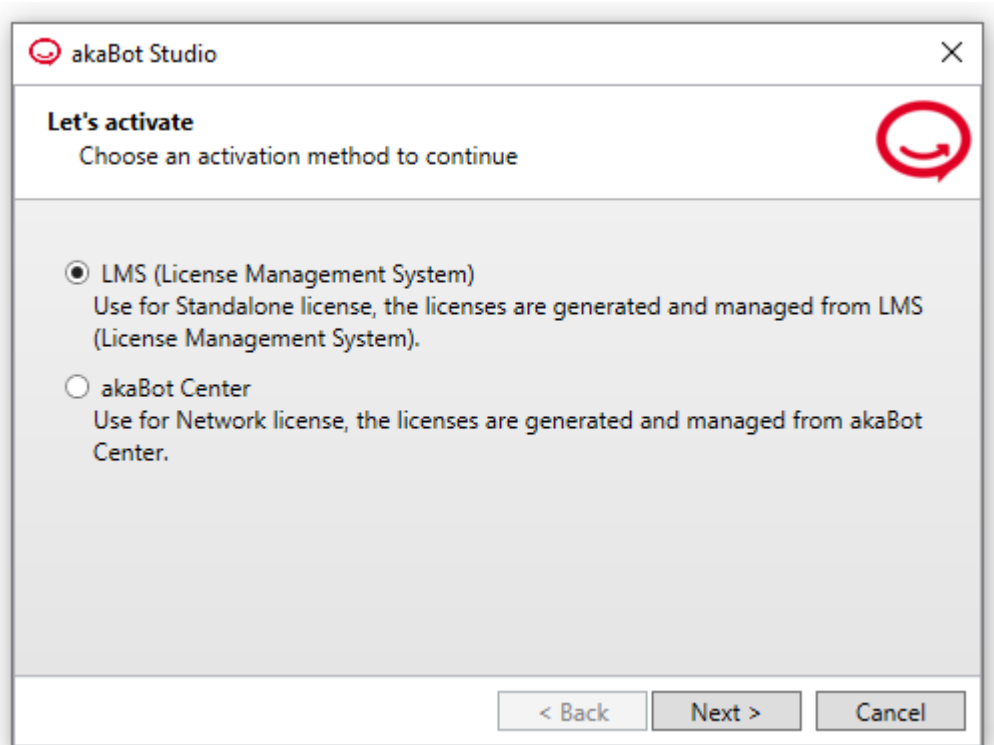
akaBot Studio

Let's activate

Choose an activation method to continue

LMS (License Management System)
Use for Standalone license, the licenses are generated and managed from LMS (License Management System).

akaBot Center
Use for Network license, the licenses are generated and managed from akaBot Center.

< Back

Next >

Cancel